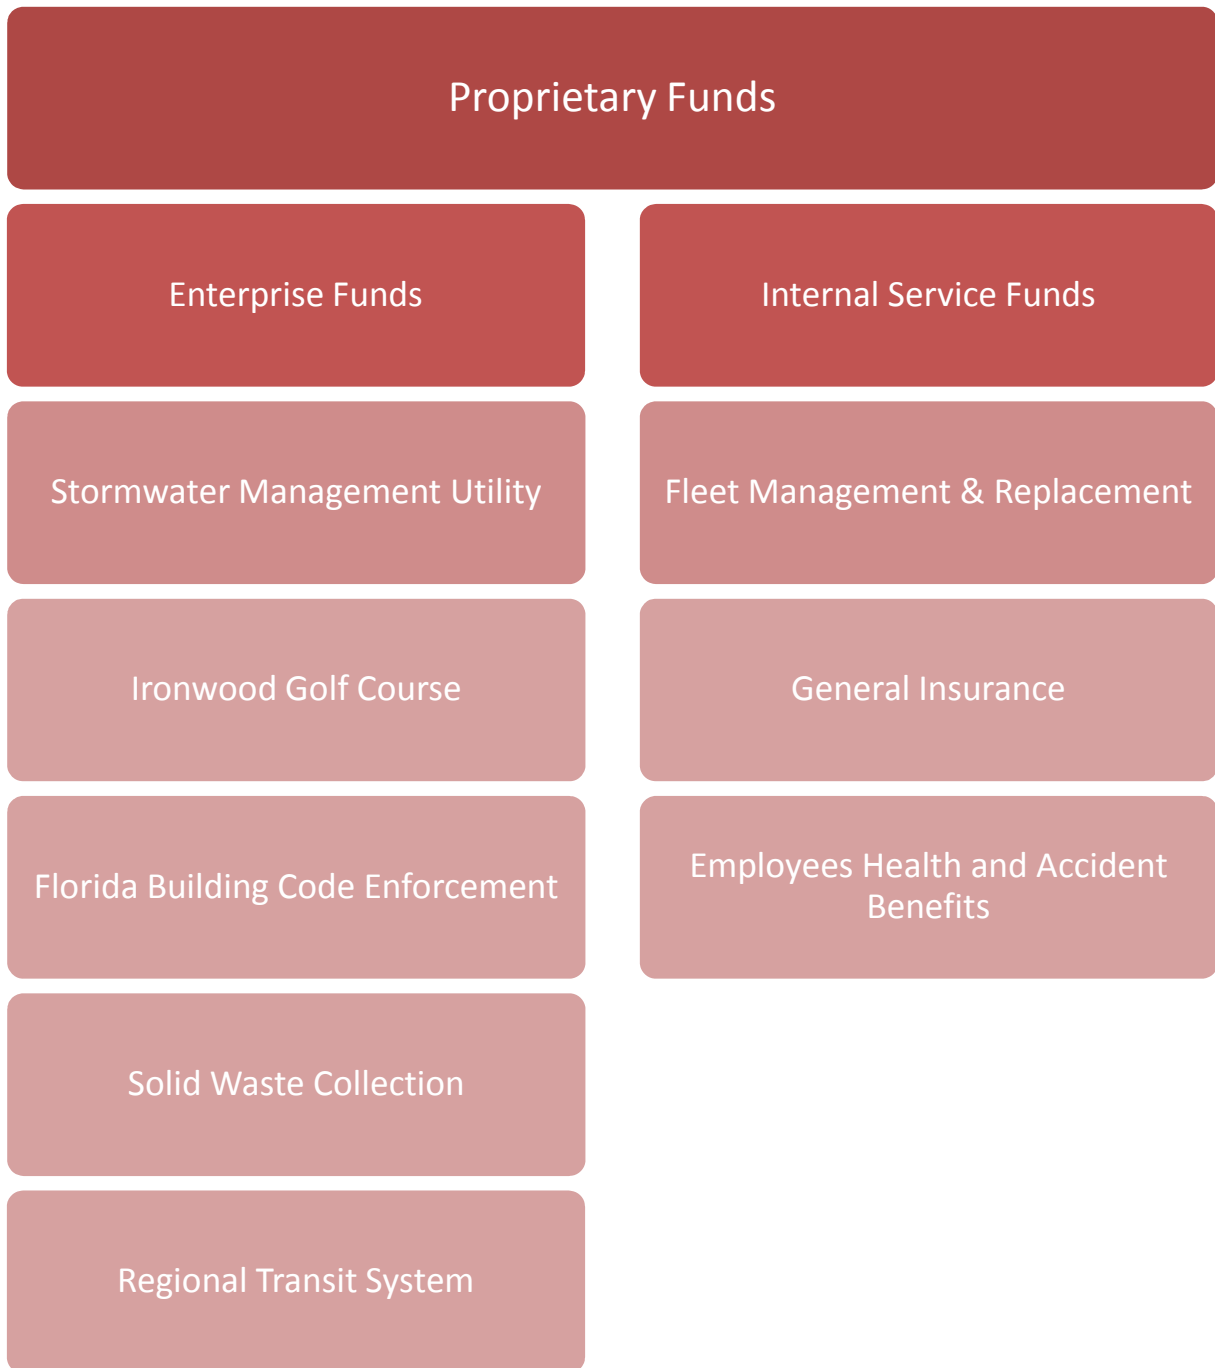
Proprietary Funds

Enterprise Funds

Stormwater Management Utility

Ironwood Golf Course

Florida Building Code Enforcement

Solid Waste Collection

Regional Transit System

Internal Service Funds

Fleet Management & Replacement

General Insurance

Employees Health and Accident Benefits